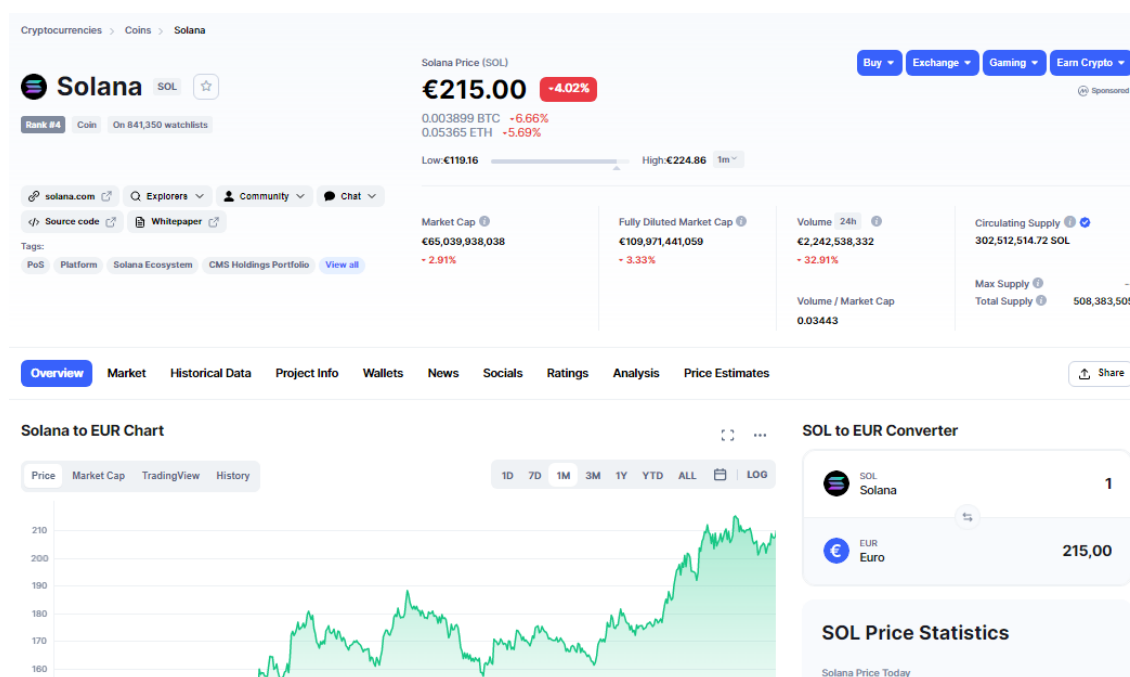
Cryptocurrencies > Coins > Solana

Solana SOL

Rank #4 Coin On 841,350 watchlists

solana.com Explorers Community Chat

Source code Whitepaper

Tags:

PoS Platform Solana Ecosystem CMS Holdings Portfolio View all

Solana Price (SOL)

€215.00 -4.02%

0.003899 BTC -6.66%

0.05365 ETH -5.69%

Low:€119.16 High:€224.86 1m

Buy Exchange Gaming Earn Crypto

Sponsored

Market Cap

€65,039,938,038

- 2.91%

Fully Diluted Market Cap

€109,971,441,059

- 3.33%

Volume 24h

€2,242,538,332

- 32.91%

Volume / Market Cap

0.03443

Circulating Supply

302,512,514.72 SOL

Max Supply

Total Supply 508,383,50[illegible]

Overview Market Historical Data Project Info Wallets News Socials Ratings Analysis Price Estimates Share

Solana to EUR Chart

Price Market Cap TradingView History

1D 7D 1M 3M 1Y YTD ALL LOG

210
200
190
180
170
160

SOL to EUR Converter

SOL
Solana 1

EUR
Euro 215,00

SOL Price Statistics

Solana Price Today